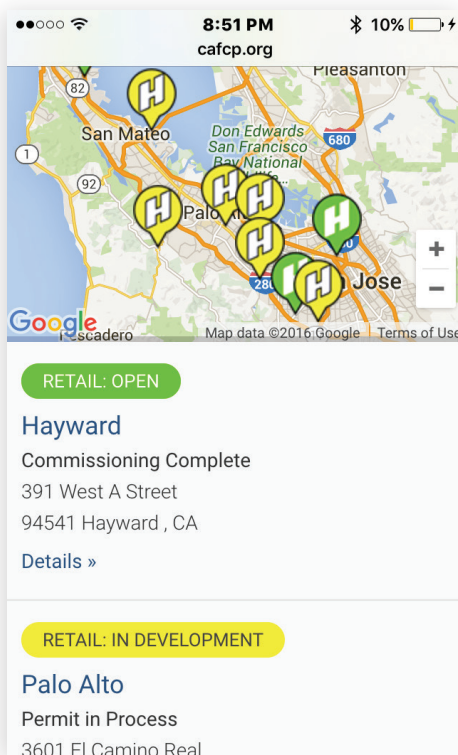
●●○○○ 8:51 PM 10%
cafcp.org

Pleasanton
82
San Mateo
Don Edwards San Francisco Bay National
680
1
92
Palo
280
Jose
+
−
Google
scadero
Map data ©2016 Google Terms of Use

RETAIL: OPEN

Hayward
Commissioning Complete
391 West A Street
94541 Hayward , CA

Details »

RETAIL: IN DEVELOPMENT

Palo Alto
Permit in Process
3601 El Camino Real